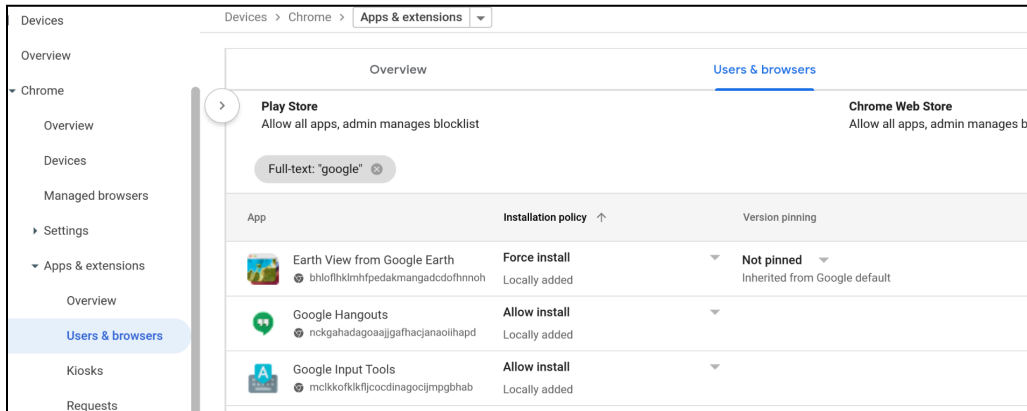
Devices
Overview
Chrome
Overview
Devices
Managed browsers
Settings
Apps & extensions
Overview
Users & browsers
Kiosks
Requests

Devices > Chrome > Apps & extensions

Overview
Users & browsers

Play Store
Allow all apps, admin manages blocklist

Chrome Web Store
Allow all apps, admin manages b

Full-text: "google"

| App | Installation policy ↑ | Version pinning |
|---|---|---|
| Earth View from Google Earth bhloflhklmhfpedakmangadcdofhnnoh | Force install Locally added | Not pinned Inherited from Google default |
| Google Hangouts nckgahadagoaajjgafhacjanaoiihapd | Allow install Locally added | |
| Google Input Tools mclkkofklkfljcocdinagocijmpgbhab | Allow install Locally added | |